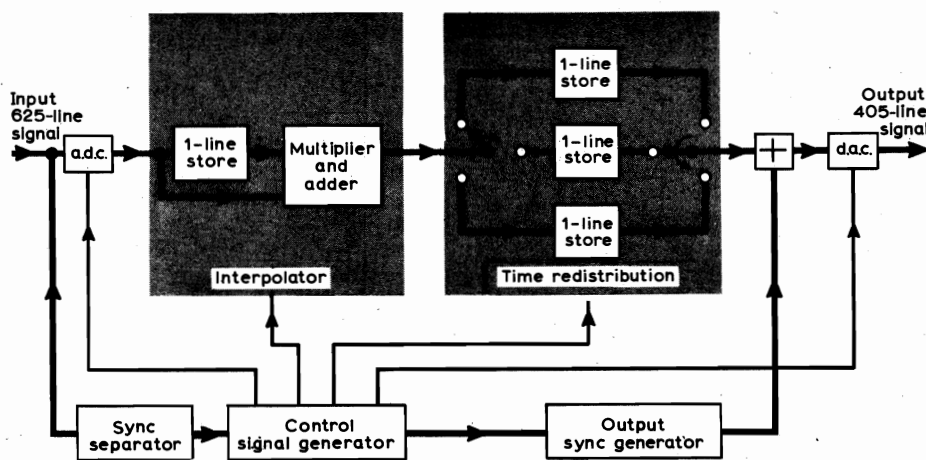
Input 625-line signal

a.d.c.

1-line store

Multiplier and adder

Interpolator

1-line store

1-line store

1-line store

Time redistribution

+

d.a.c.

Output 405-line signal

Sync separator

Control signal generator

Output sync generator